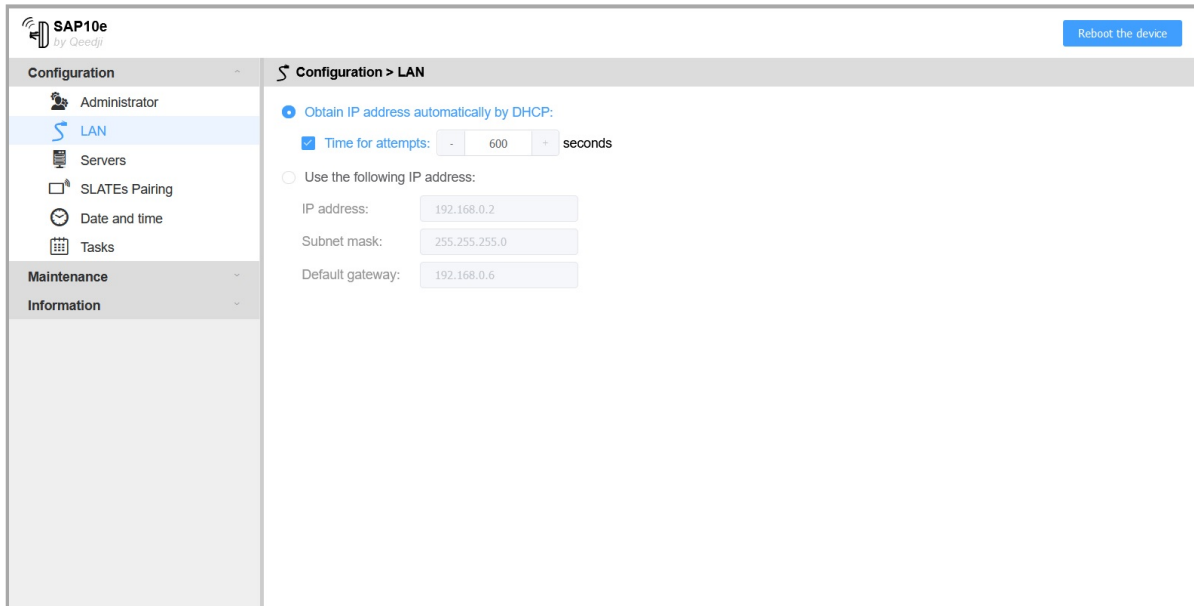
SAP10e
by Qeedji

Reboot the device

Configuration

Administrator

LAN

Servers

SLATEs Pairing

Date and time

Tasks

Maintenance

Information

Configuration > LAN

Obtain IP address automatically by DHCP:

Time for attempts: - 600 + seconds

Use the following IP address:

IP address: 192.168.0.2

Subnet mask: 255.255.255.0

Default gateway: 192.168.0.6